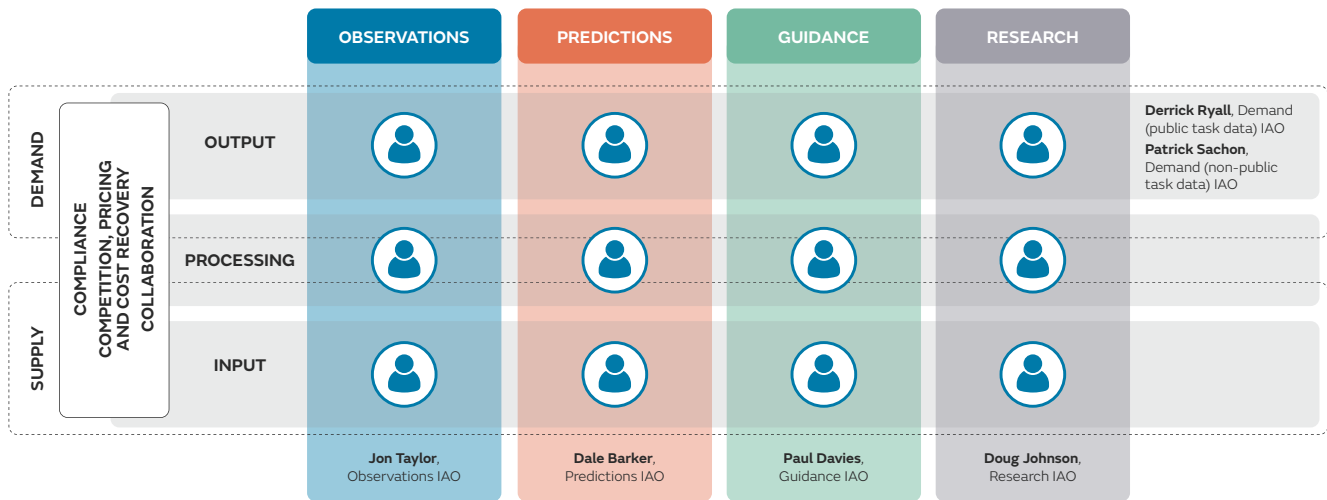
OBSERVATIONS
PREDICTIONS
GUIDANCE
RESEARCH

DEMAND
SUPPLY

COMPLIANCE
COMPETITION, PRICING AND COST RECOVERY
COLLABORATION

OUTPUT
PROCESSING
INPUT

**Derrick Ryall**, Demand (public task data) IAO
**Patrick Sachon**, Demand (non-public task data) IAO

**Jon Taylor**, Observations IAO
**Dale Barker**, Predictions IAO
**Paul Davies**, Guidance IAO
**Doug Johnson**, Research IAO